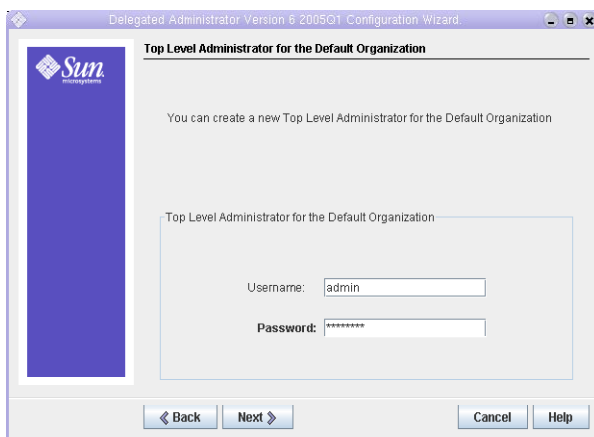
Delegated Administrator Version 6 2005Q1 Configuration Wizard

Sun microsystems

Top Level Administrator for the Default Organization

You can create a new Top Level Administrator for the Default Organization

Top Level Administrator for the Default Organization

Username: admin

Password: ********

Back

Next

Cancel

Help